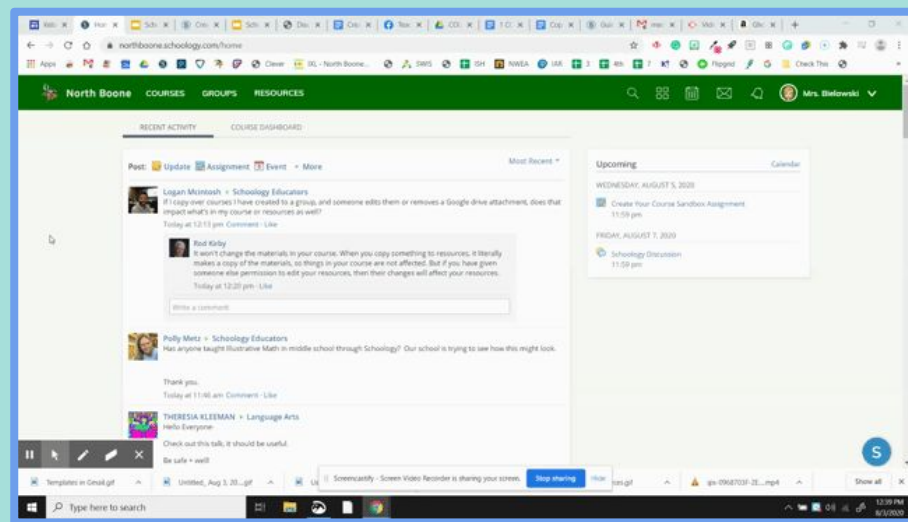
northboone.schoology.com/home

Apps | Clever | IXL - North Boone... | SWS | ISH | NWEA | IAR | 3 | 4th | 7 | Flipgrid | G | Check This

North Boone COURSES GROUPS RESOURCES Mrs. Bielowski

RECENT ACTIVITY COURSE DASHBOARD

Post: Update Assignment Event More Most Recent

Logan Mcintosh » Schoology Educators
If I copy over courses I have created to a group, and someone edits them or removes a Google drive attachment, does that impact what's in my course or resources as well?
Today at 12:13 pm Comment · Like

Rod Kirby
It won't change the materials in your course. When you copy something to resources, it literally makes a copy of the materials, so things in your course are not affected. But if you have given someone else permission to edit your resources, then their changes will affect your resources.
Today at 12:20 pm · Like

Write a comment

Polly Metz » Schoology Educators
Has anyone taught Illustrative Math in middle school through Schoology? Our school is trying to see how this might look.

Thank you.
Today at 11:46 am Comment · Like

THERESIA KLEEMAN » Language Arts
Hello Everyone
Check out this talk, it should be useful.
Be safe + well!

Upcoming Calendar
WEDNESDAY, AUGUST 5, 2020
Create Your Course Sandbox Assignment
11:59 pm
FRIDAY, AUGUST 7, 2020
Schoology Discussion
11:59 pm

Screencastify - Screen Video Recorder is sharing your screen. Stop sharing Hide

Templates in Gmail.gif | Untitled, Aug 3, 20....gif | Show all

Type here to search

12:39 PM
8/3/2020

S